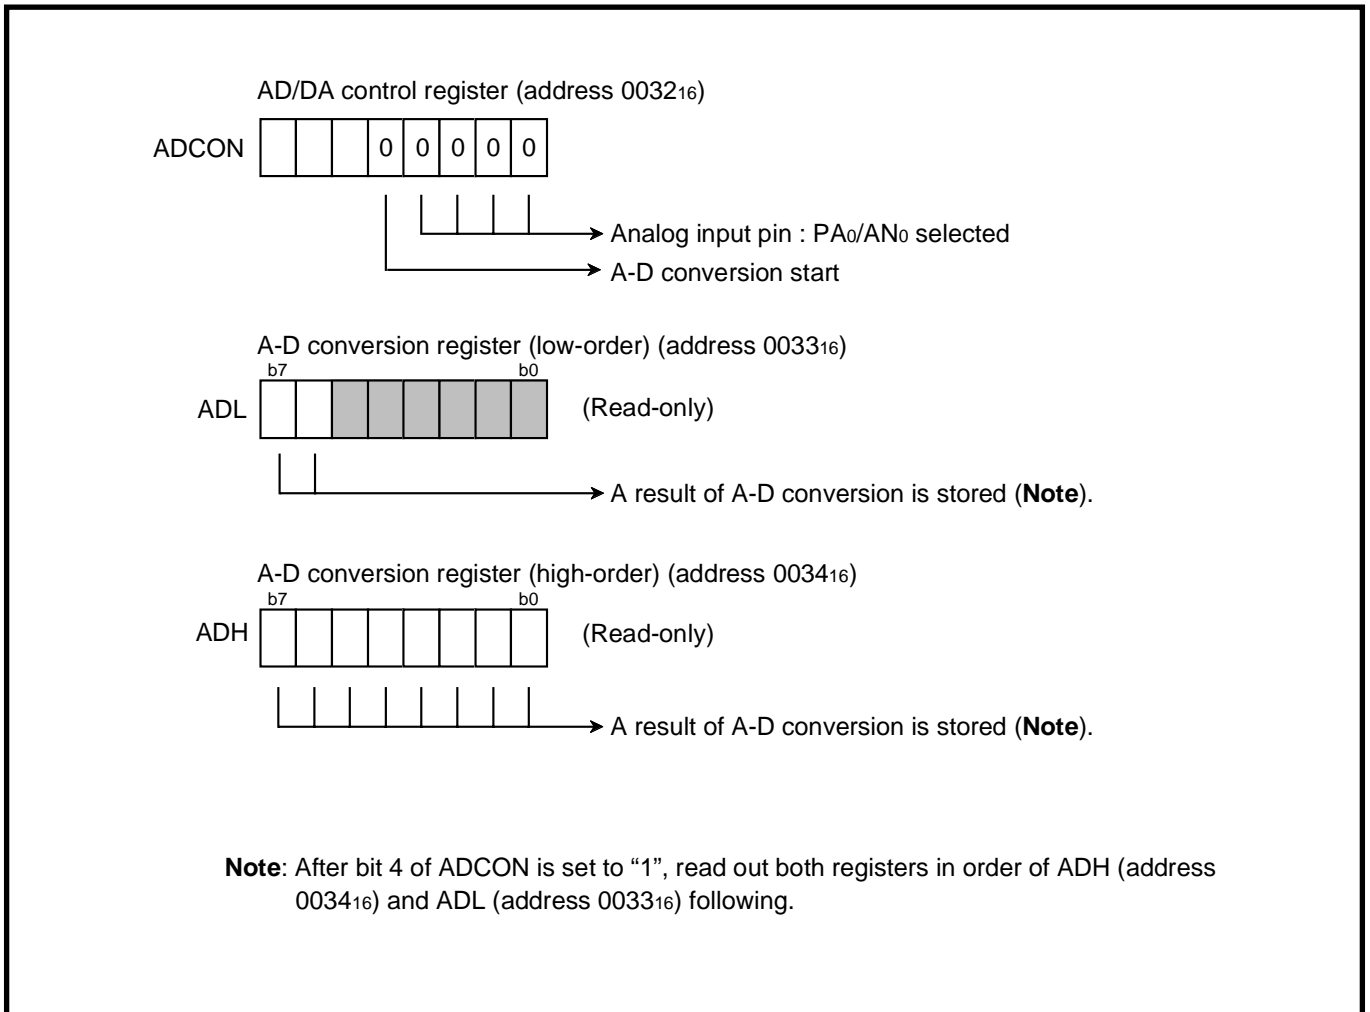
AD/DA control register (address $0032_{16}$)

ADCON

0 0 0 0 0

Analog input pin : $PA_0/AN_0$ selected

A-D conversion start

A-D conversion register (low-order) (address $0033_{16}$)

b7 b0

ADL

(Read-only)

A result of A-D conversion is stored (**Note**).

A-D conversion register (high-order) (address $0034_{16}$)

b7 b0

ADH

(Read-only)

A result of A-D conversion is stored (**Note**).

**Note**: After bit 4 of ADCON is set to "1", read out both registers in order of ADH (address $0034_{16}$) and ADL (address $0033_{16}$) following.